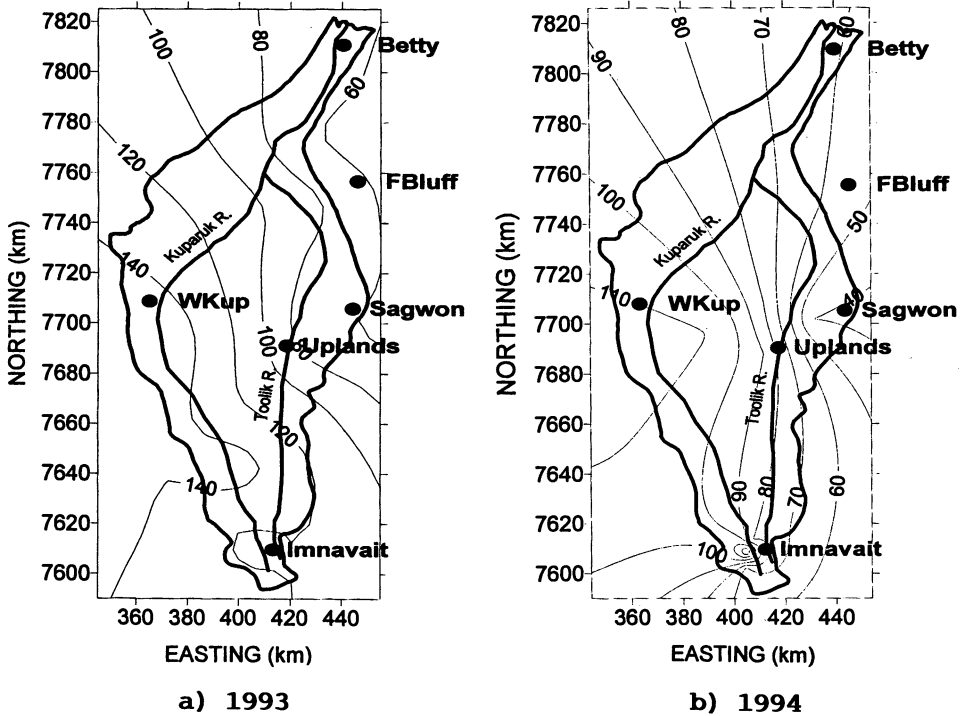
7820
7800
7780
7760
7740
7720
7700
7680
7660
7640
7620
7600
NORTHING (km)
100
80
60
120
140
140
100
120
80
Kuparuk R.
Toolik R.
Betty
FBluff
WKup
Sagwon
Uplands
Imnavait
360
380
400
420
440
EASTING (km)

a) 1993

7820
7800
7780
7760
7740
7720
7700
7680
7660
7640
7620
7600
NORTHING (km)
90
80
70
60
100
50
110
40
90
80
70
60
100
Kuparuk R.
Toolik R.
Betty
FBluff
WKup
Sagwon
Uplands
Imnavait
360
380
400
420
440
EASTING (km)

b) 1994